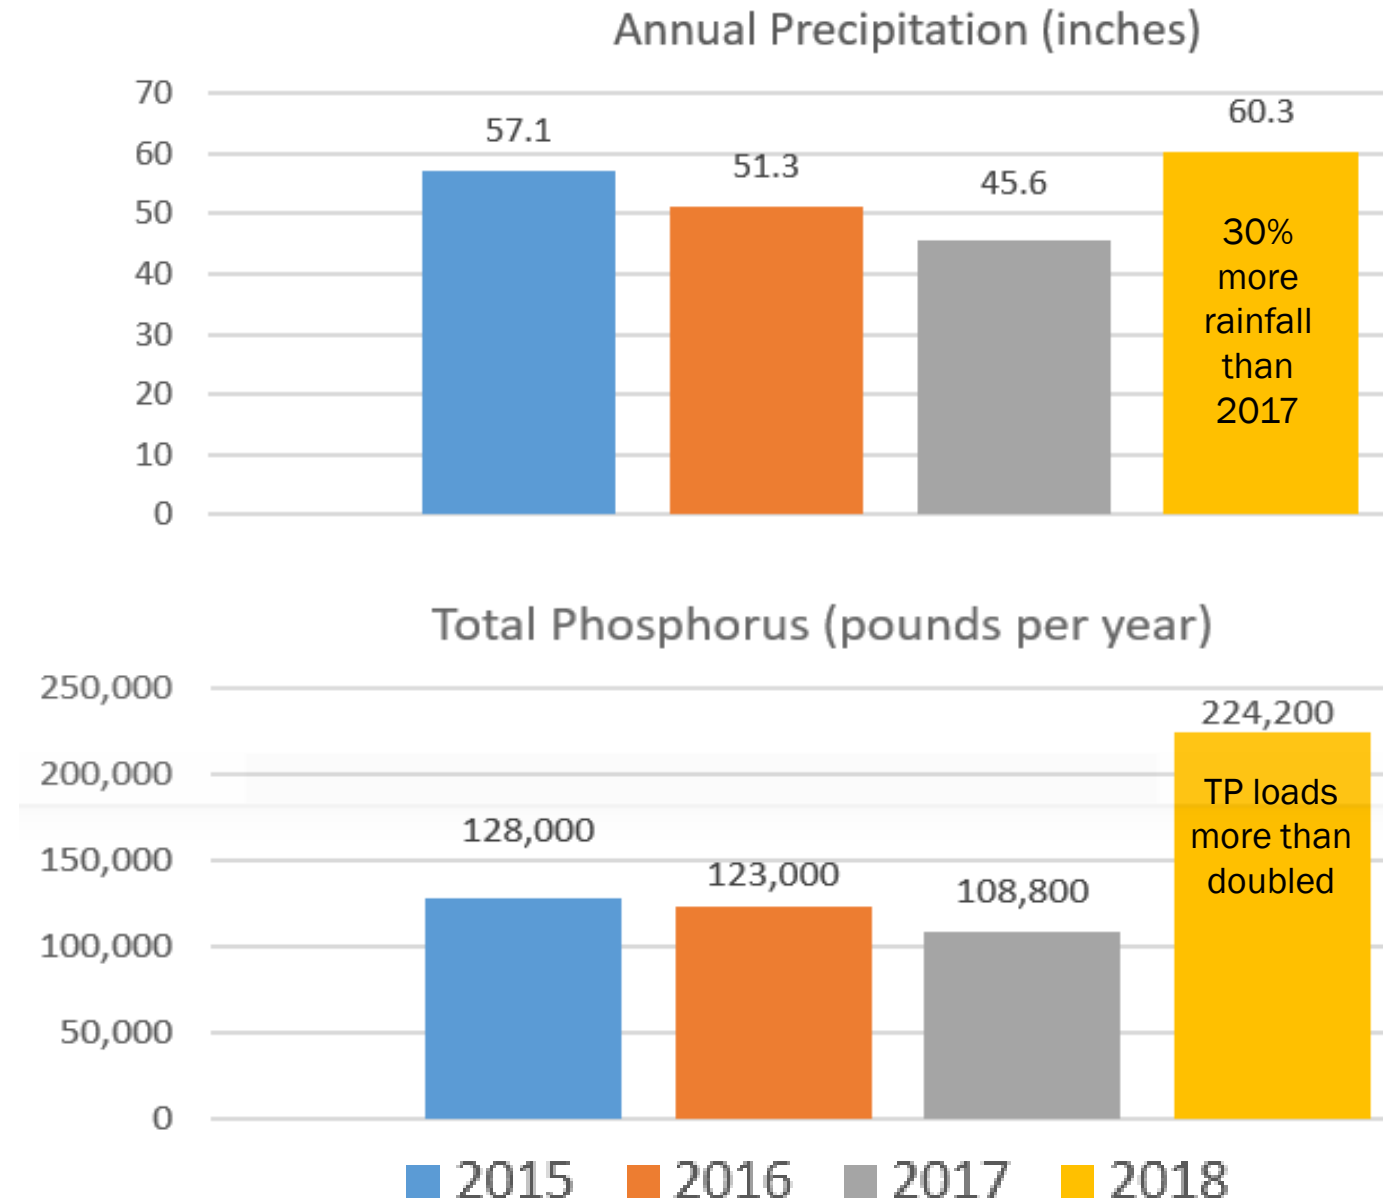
Annual Precipitation (inches)

70
60
50
40
30
20
10
0

57.1
51.3
45.6
60.3

30% more rainfall than 2017

Total Phosphorus (pounds per year)

250,000
200,000
150,000
100,000
50,000
0

128,000
123,000
108,800
224,200

TP loads more than doubled

2015 2016 2017 2018